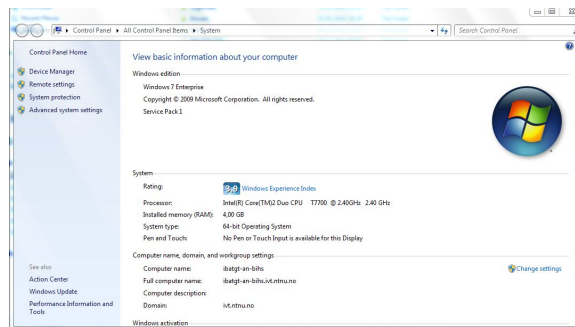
Control Panel ▸ All Control Panel Items ▸ System

Search Control Panel

Control Panel Home

Device Manager

Remote settings

System protection

Advanced system settings

View basic information about your computer

Windows edition

Windows 7 Enterprise

Copyright © 2009 Microsoft Corporation. All rights reserved.

Service Pack 1

System

Rating: 3,9 Windows Experience Index

Processor: Intel(R) Core(TM)2 Duo CPU T7700 @ 2.40GHz 2.40 GHz

Installed memory (RAM): 4,00 GB

System type: 64-bit Operating System

Pen and Touch: No Pen or Touch Input is available for this Display

Computer name, domain, and workgroup settings

Computer name: ibatgt-an-bihs

Change settings

Full computer name: ibatgt-an-bihs.ivt.ntnu.no

Computer description:

Domain: ivt.ntnu.no

Windows activation

See also

Action Center

Windows Update

Performance Information and Tools